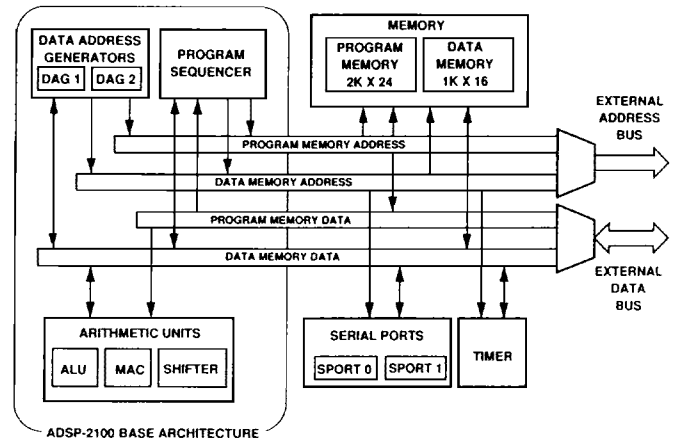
DATA ADDRESS GENERATORS

DAG 1

DAG 2

PROGRAM SEQUENCER

MEMORY

PROGRAM MEMORY 2K X 24

DATA MEMORY 1K X 16

EXTERNAL ADDRESS BUS

PROGRAM MEMORY ADDRESS

DATA MEMORY ADDRESS

PROGRAM MEMORY DATA

DATA MEMORY DATA

EXTERNAL DATA BUS

ARITHMETIC UNITS

ALU

MAC

SHIFTER

SERIAL PORTS

SPORT 0

SPORT 1

TIMER

ADSP-2100 BASE ARCHITECTURE